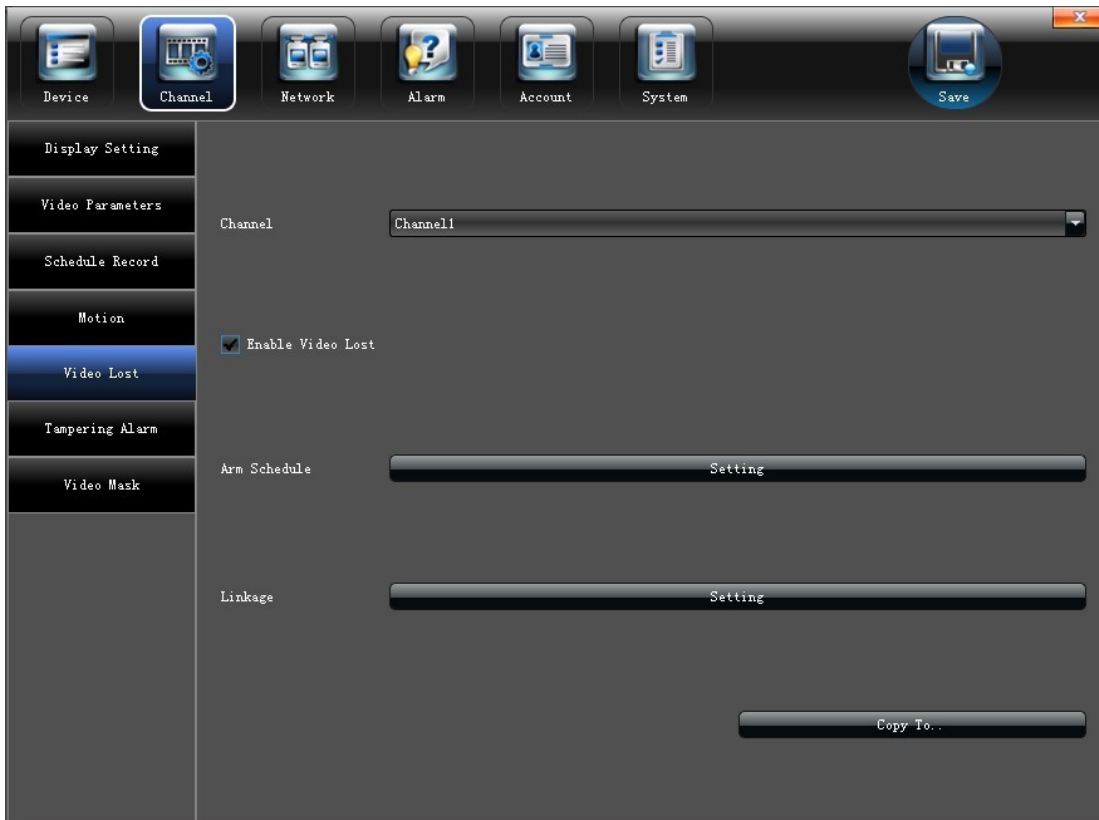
Device
Channel
Network
Alarm
Account
System
Save

Display Setting
Video Parameters
Schedule Record
Motion
Video Lost
Tampering Alarm
Video Mask

Channel
Channel1

Enable Video Lost

Arm Schedule
Setting

Linkage
Setting

Copy To..